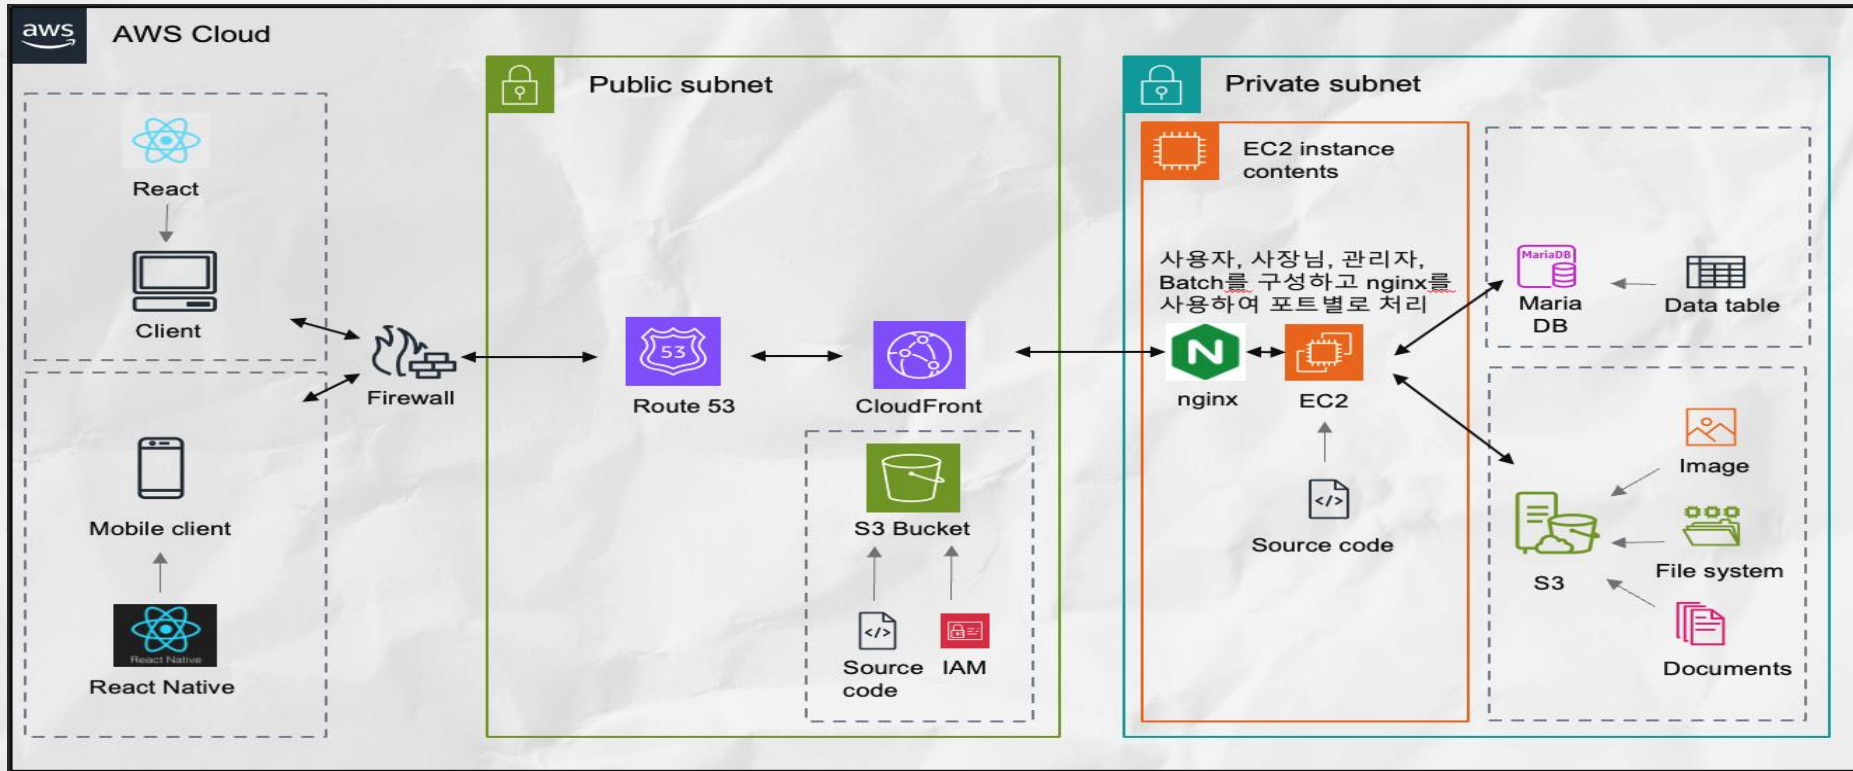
aws

AWS Cloud

React

Client

Mobile client

React Native

React Native

Firewall

Public subnet

53

Route 53

CloudFront

S3 Bucket

Source code

IAM

Private subnet

EC2 instance contents

사용자, 사장님, 관리자, Batch를 구성하고 nginx를 사용하여 포트별로 처리

nginx

EC2

Source code

MariaDB

Maria DB

Data table

Image

File system

S3

Documents